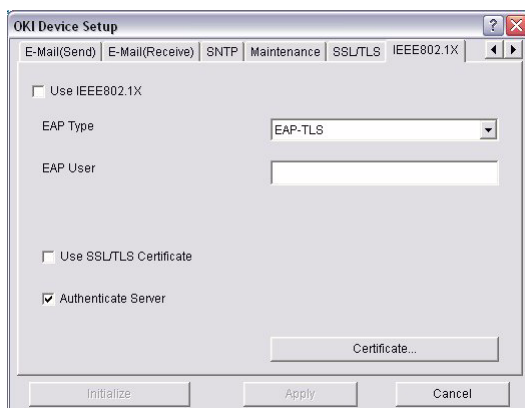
OKI Device Setup

E-Mail(Send) | E-Mail(Receive) | SNTP | Maintenance | SSL/TLS | IEEE802.1X

Use IEEE802.1X

EAP Type

EAP-TLS

EAP User

Use SSL/TLS Certificate

Authenticate Server

Certificate...

Initialize

Apply

Cancel